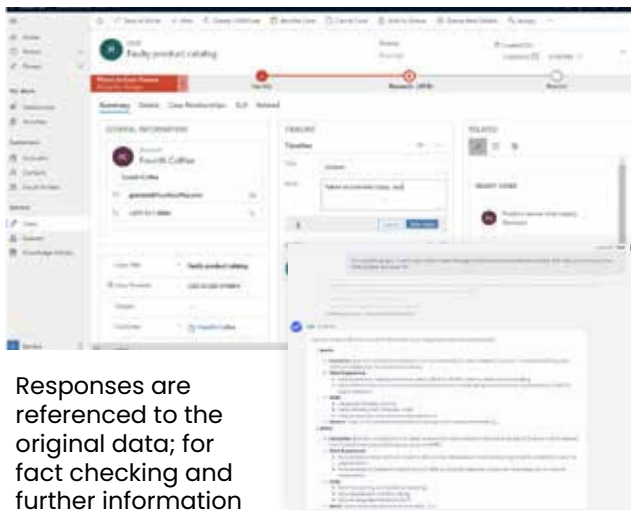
Faulty product catalog

Summary

GENERAL INFORMATION

Fourth Coffee

Timeline

RELATED

Case Title

Faulty product catalog

Responses are referenced to the original data; for fact checking and further information